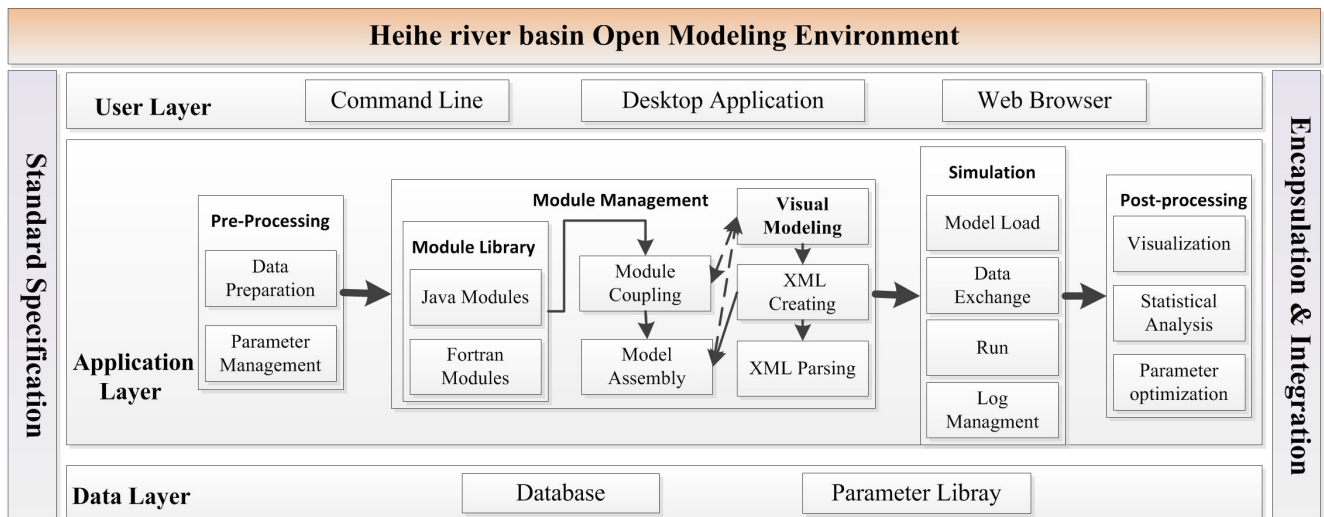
Heihe river basin Open Modeling Environment

Standard Specification

User Layer

Command Line

Desktop Application

Web Browser

Application Layer

Pre-Processing

Data Preparation

Parameter Management

Module Management

Module Library

Java Modules

Fortran Modules

Module Coupling

Model Assembly

Visual Modeling

XML Creating

XML Parsing

Simulation

Model Load

Data Exchange

Run

Log Managment

Post-processing

Visualization

Statistical Analysis

Parameter optimization

Data Layer

Database

Parameter Libray

Encapsulation & Integration